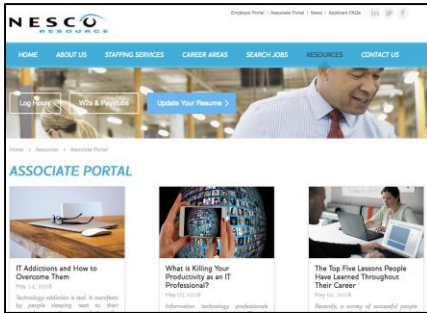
NESCO RESOURCE

Employer Portal | Associate Portal | News | Applicant FAQs

HOME ABOUT US STAFFING SERVICES CAREER AREAS SEARCH JOBS RESOURCES CONTACT US

Log Hours W2s & Paystubs Update Your Resume >

Home > Resources > Associate Portal

ASSOCIATE PORTAL

IT Addictions and How to Overcome Them
May 14, 2018
Technology addiction is real. It manifests by people sleeping next to their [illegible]

What is Killing Your Productivity as an IT Professional?
May 07, 2018
Information technology professionals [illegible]

The Top Five Lessons People Have Learned Throughout Their Career
May 01, 2018
Recently, a survey of successful people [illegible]